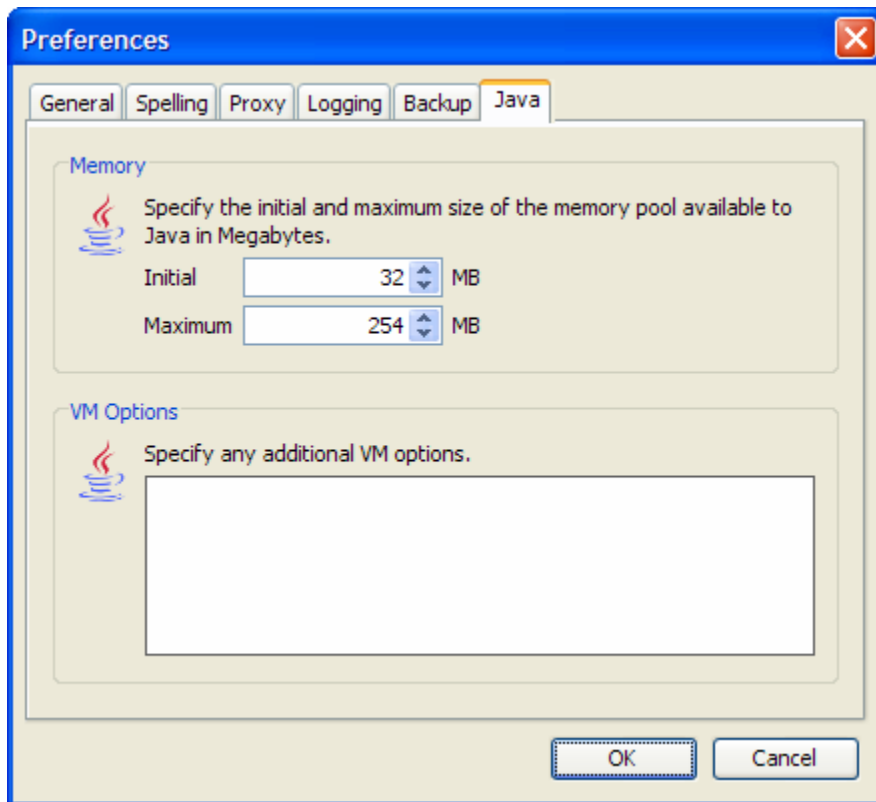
Preferences

General Spelling Proxy Logging Backup Java

Memory

Specify the initial and maximum size of the memory pool available to Java in Megabytes.

Initial 32 MB

Maximum 254 MB

VM Options

Specify any additional VM options.

OK Cancel